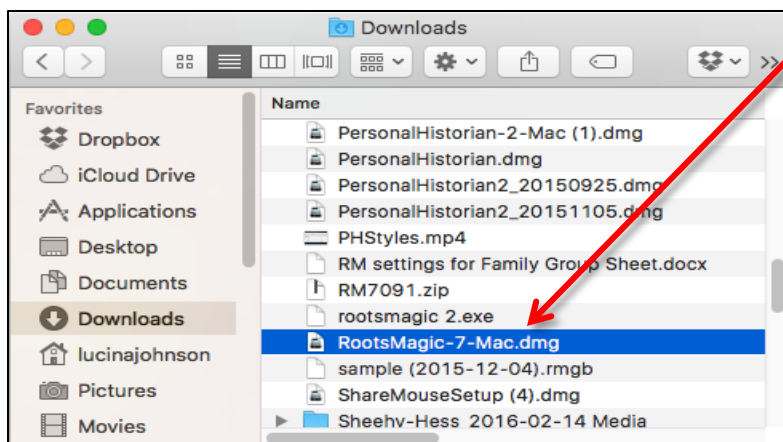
Downloads

Favorites
Dropbox
iCloud Drive
Applications
Desktop
Documents
Downloads
lucinajohnson
Pictures
Movies

Name
PersonalHistorian-2-Mac (1).dmg
PersonalHistorian.dmg
PersonalHistorian2_20150925.dmg
PersonalHistorian2_20151105.dmg
PHStyles.mp4
RM settings for Family Group Sheet.docx
RM7091.zip
rootsmagic 2.exe
RootsMagic-7-Mac.dmg
sample (2015-12-04).rmgb
ShareMouseSetup (4).dmg
Sheehy-Hess 2016-02-14 Media